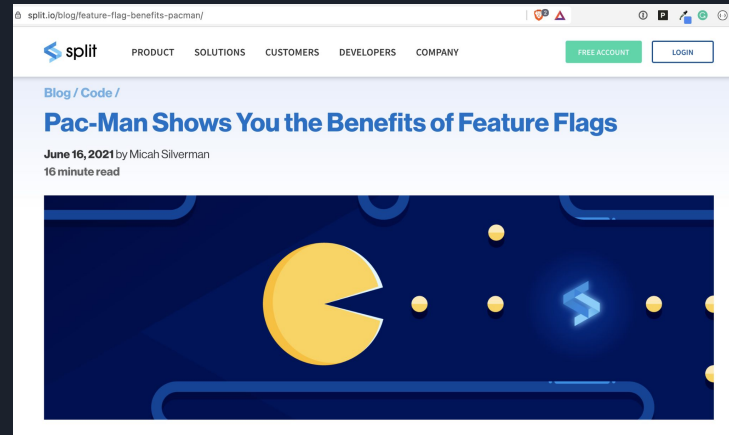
split.io/blog/feature-flag-benefits-pacman/

split

PRODUCT SOLUTIONS CUSTOMERS DEVELOPERS COMPANY

FREE ACCOUNT

LOGIN

Blog / Code /

Pac-Man Shows You the Benefits of Feature Flags

June 16, 2021 by Micah Silverman

16 minute read